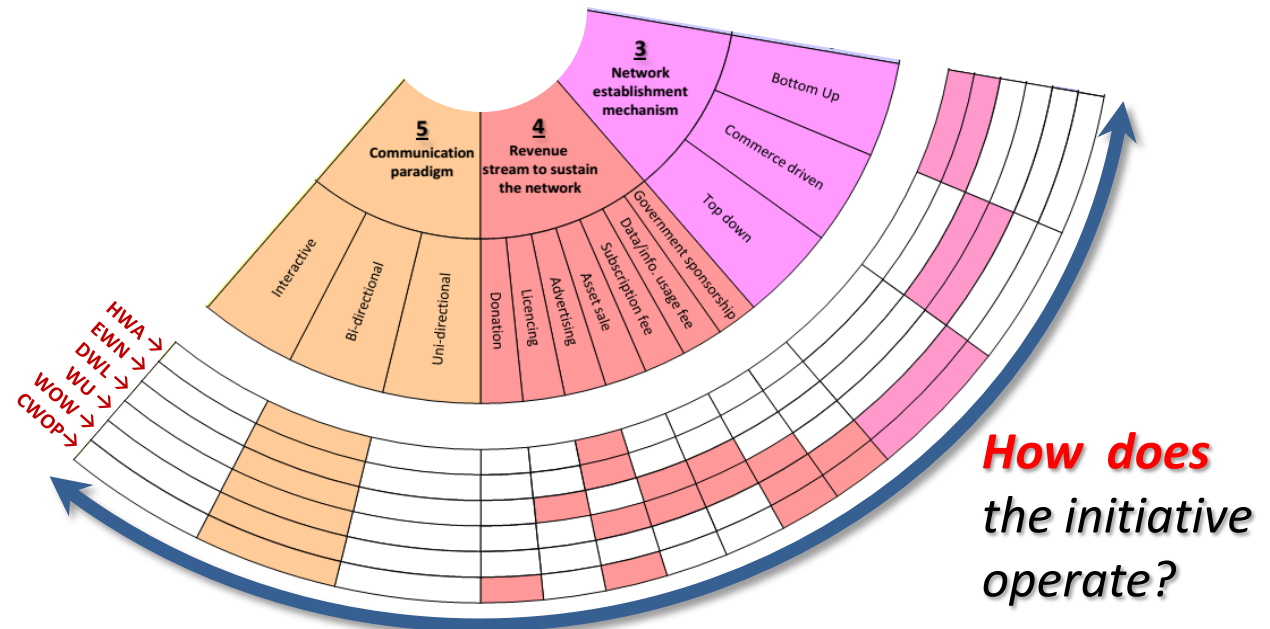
5
Communication paradigm

Interactive
Bi-directional
Uni-directional

4
Revenue stream to sustain the network

Donation
Licencing
Advertising
Asset sale
Subscription fee
Data/info. usage fee
Government sponsorship

3
Network establishment mechanism

Bottom Up
Commerce driven
Top down

HWA →
EWN →
DWL →
WU →
WOW →
CWOP →

How does the initiative operate?